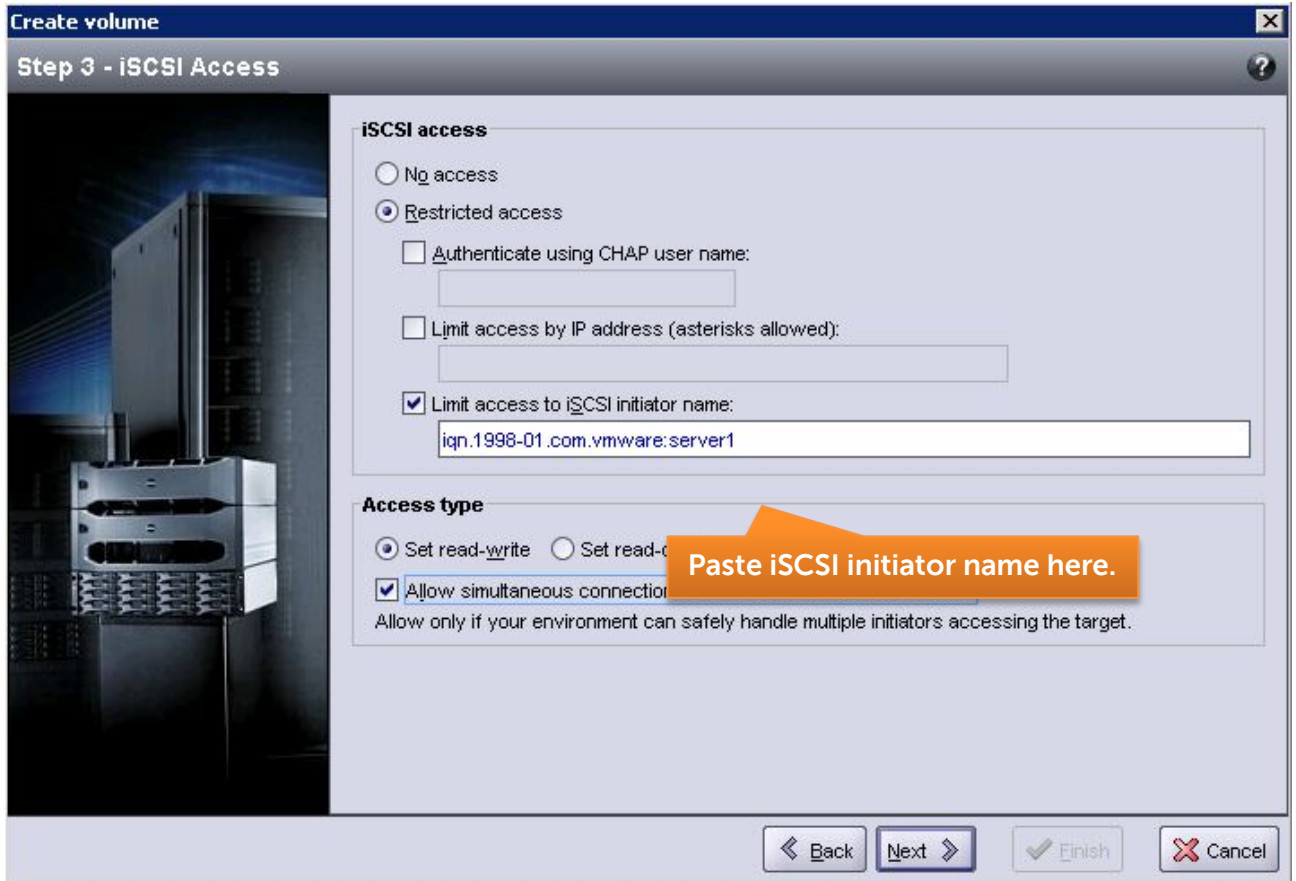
Create volume

Step 3 - iSCSI Access

iSCSI access

No access

Restricted access

Authenticate using CHAP user name:

Limit access by IP address (asterisks allowed):

Limit access to iSCSI initiator name:

iqn.1998-01.com.vmware:server1

Access type

Set read-write

Set read-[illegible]

Allow simultaneous connectio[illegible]

Allow only if your environment can safely handle multiple initiators accessing the target.

Paste iSCSI initiator name here.

Back

Next

Finish

Cancel